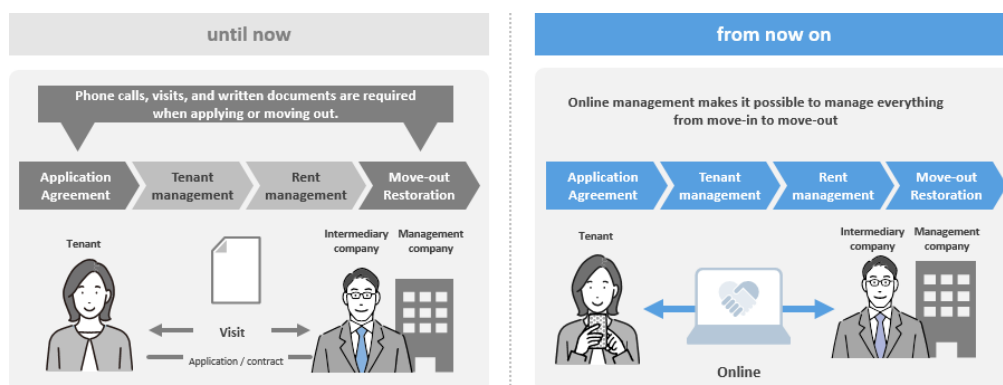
until now

Phone calls, visits, and written documents are required when applying or moving out.

Application Agreement

Tenant management

Rent management

Move-out Restoration

Tenant

Intermediary company

Management company

Visit

Application / contract

from now on

Online management makes it possible to manage everything from move-in to move-out

Application Agreement

Tenant management

Rent management

Move-out Restoration

Tenant

Intermediary company

Management company

Online